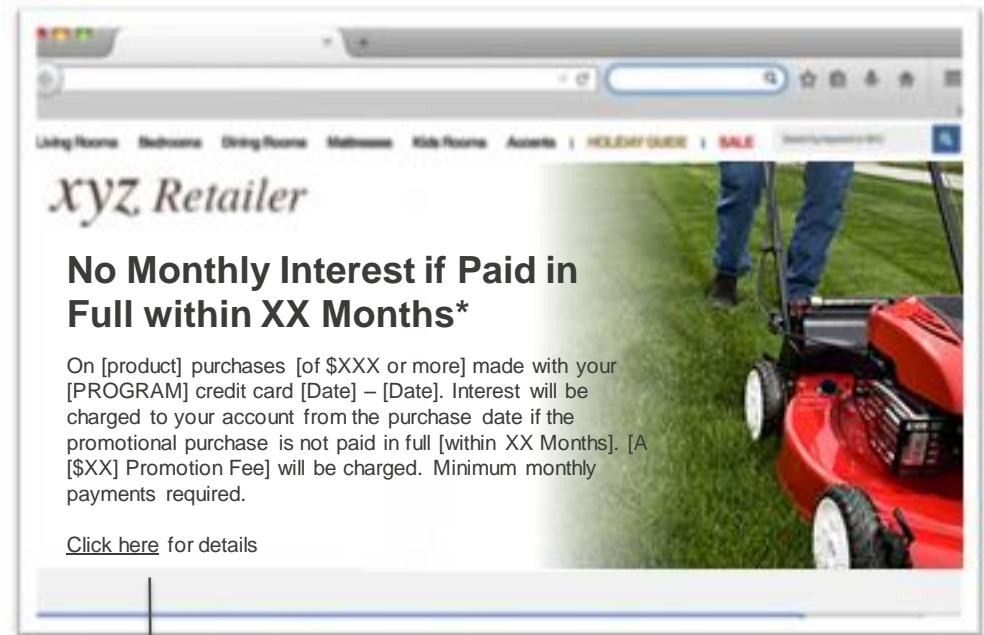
Living Rooms Bedrooms Dining Rooms Mattresses Kids Rooms Accents | HOLIDAY GUIDE | SALE

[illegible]

XYZ Retailer

No Monthly Interest if Paid in Full within XX Months*

On [product] purchases [of $XXX or more] made with your [PROGRAM] credit card [Date] – [Date]. Interest will be charged to your account from the purchase date if the promotional purchase is not paid in full [within XX Months]. [A [$XX] Promotion Fee] will be charged. Minimum monthly payments required.

Click here for details